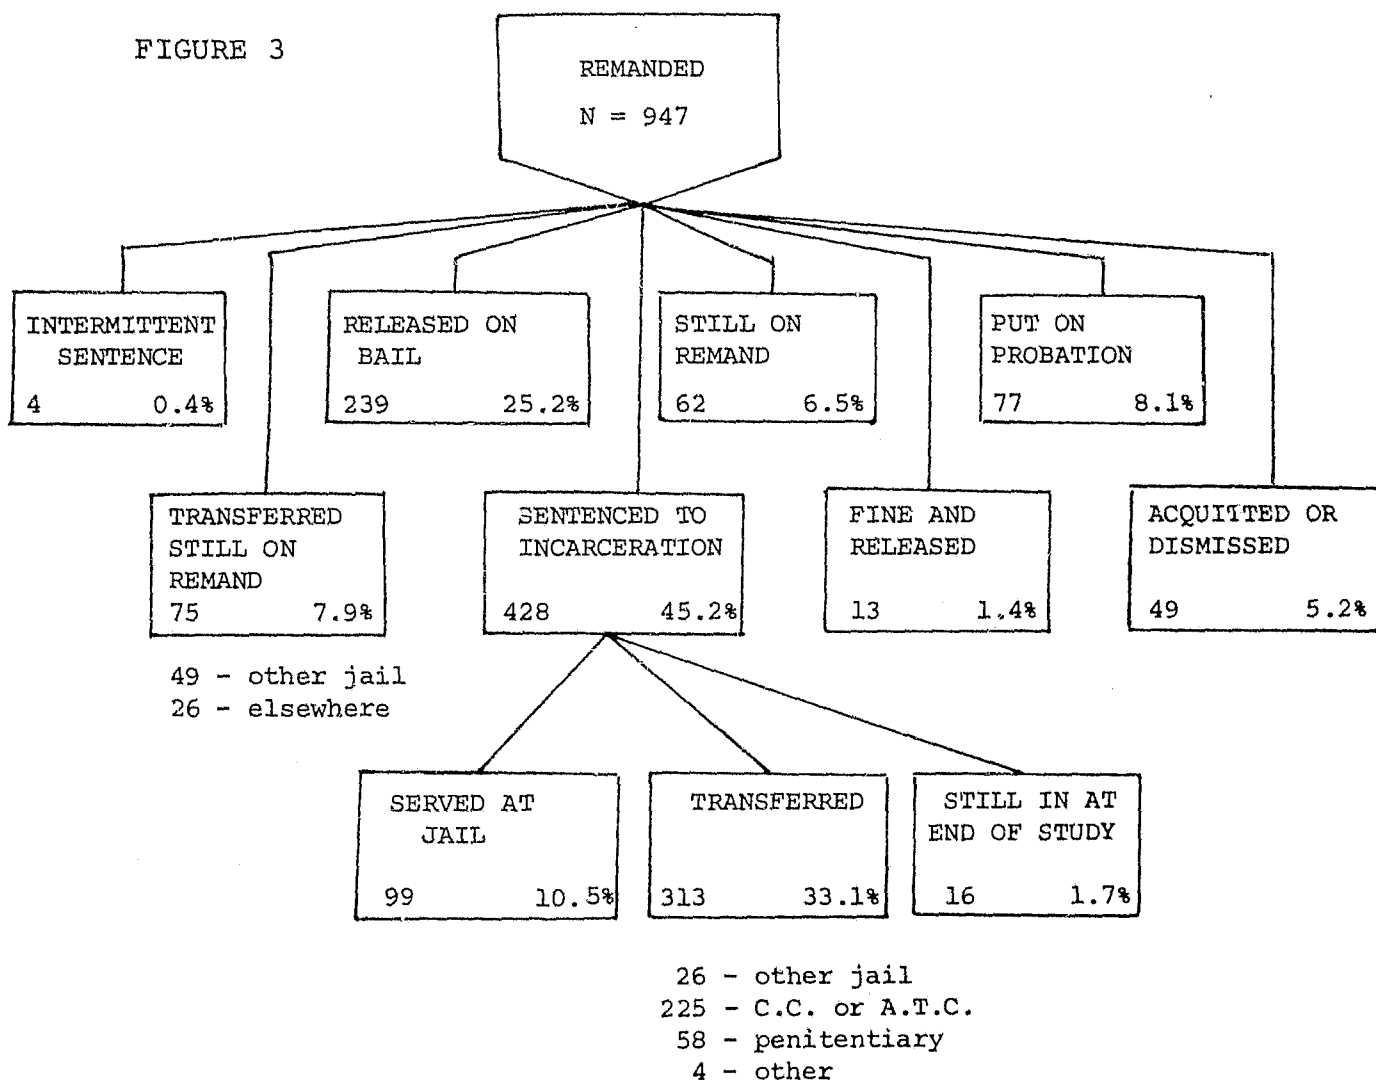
FIGURE 3

REMANDED

N = 947

INTERMITTENT SENTENCE

4 0.4%

RELEASED ON BAIL

239 25.2%

STILL ON REMAND

62 6.5%

PUT ON PROBATION

77 8.1%

TRANSFERRED STILL ON REMAND

75 7.9%

49 - other jail
26 - elsewhere

SENTENCED TO INCARCERATION

428 45.2%

FINE AND RELEASED

13 1.4%

ACQUITTED OR DISMISSED

49 5.2%

SERVED AT JAIL

99 10.5%

TRANSFERRED

313 33.1%

26 - other jail
225 - C.C. or A.T.C.
58 - penitentiary
4 - other

STILL IN AT END OF STUDY

16 1.7%